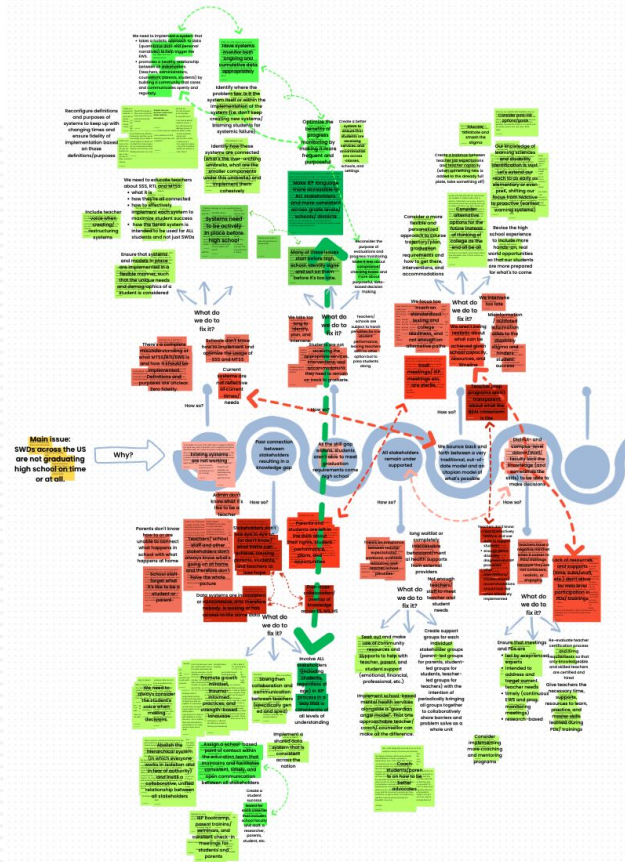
Main issue: SWDs across the US are not graduating high school on time or at all.

Why?

Existing systems are not working

Poor connection between stakeholders resulting in a knowledge gap

As the skill gap widens, students aren't able to meet graduation requirements come high school

All stakeholders remain under supported

We bounce back and forth between a very traditional, out-of-state model and an Utopian model of what's possible

District- and campus-level issues

How so?

What do we do to fix it?

Current systems are not reflective of current times/needs

Reconfigure definitions and purposes of systems to keep up with changing times and ensure fidelity of implementation based on those definitions/purposes

We need to educate teachers about SST, RTI, and MTSS:
• what it is
• how this is all connected
• how to effectively implement each system to maximize student success
• how the tiered system is intended to be used for ALL students and not just SWDs

Include teacher voice when creating/restructuring systems

Ensure that systems and models in place are implemented in a flexible manner, such that the unique needs and demographics of a student is considered

Systems need to be actively in place before high school

Make IEP language more accessible to ALL stakeholders, and more consistent across grade levels/schools/districts

Have systems in place to identify and work with gaps appropriately

Identify where the problem lies: is it the system itself or within the implementation of the system (i.e. don't keep creating new systems)

Identify how these systems are connected

Optimize the benefits of progress monitoring by making it more frequent and purposeful

Create a better system to ensure that students are receiving services and accommodations

Many of these issues start before high school; identify gaps and act on them before it's too late

Schools don't know how to implement and optimize the usage of SSS and RTI

There is a complete misunderstanding of what MTSS/RTI/SSS is

Parents don't know how to or are unable to connect what happens in school with what happens at home

"Teachers" (school staff and other stakeholders don't always know what's going on at home and therefore don't have the whole picture

Stakeholders don't see the big picture

Admin don't know what it's like to be a teacher

Schools don't find what it's like to be a student or parent

Data systems are inconsistent or inaccessible

Parents and students are left in the dark about their rights, student performance, plans, and accommodations

Teachers feel isolated and unsupported

Long waitlist or complete disconnect between student needs and mental health providers

Not enough support for teachers to meet student needs

Vendors can't be as effective as they should

Trends and practices continue to change

IEP meetings are... 

Lack of resources and supports

Seek out and make use of community resources and supports to help with teacher, parent, and student support (emotional, financial, professional, etc.)

Create support groups for each individual stakeholder groups (parent-led groups for parents, student-led groups for students, teacher-led groups for teachers) with the intention of periodically bringing all groups together to collaboratively share barriers and problem solve as a whole unit

Implement school-based mental health services alongside a "guardian angel model"

Consider implementing micro-coaching and mentoring programs

Ensure that meetings and PDs are:
• led by experienced experts
• intended to address and target current teacher needs
• timely (continuous CWS and prog monitoring meetings)
• research-based

Re-evaluate teacher certification process and bring educators to more... 

Give teachers the necessary time, supports, resources to learn, practice, and master skills learned during PD trainings

Consider a more flexible and personalized approach to a student's trajectory plan, graduation requirements, interventions, and accommodations

Consider alternative options for the future instead of thinking of college as the end all be all

Revise the high school experience to include more hands-on, real world opportunities so that our students are more prepared for what's to come

Our knowledge of learning sciences and disability identification is vast. Let's extend our reach to as early as elementary or even pre-K

Misinformation and lack of accurate information in relation to the disability stigma can hinder student success

We need to always consider the student's voice when making decisions

Promote growth mindset, trauma-informed practices, and strength-based language

Strengthen collaboration and communication between teachers (specifically gen ed and sped)

Involve ALL stakeholders (including students, regardless of age) in the process in a way that is accessible at all levels of understanding

Abolish the hierarchical system, in which everyone works in isolation and in fear of authority, and instill a collaborative, unified relationship between all stakeholders

Assign a school-based point of contact within the education team that maintains and facilitates consistent, timely, and open communication between all stakeholders

Implement a shared data system that is consistent across the nation

Create a student success team

IEP Bootcamp, parent trainings/seminars, and student check-in meetings for students and parents

Coach students/parents on how to be better advocates

What do we do to fix it?

How so?